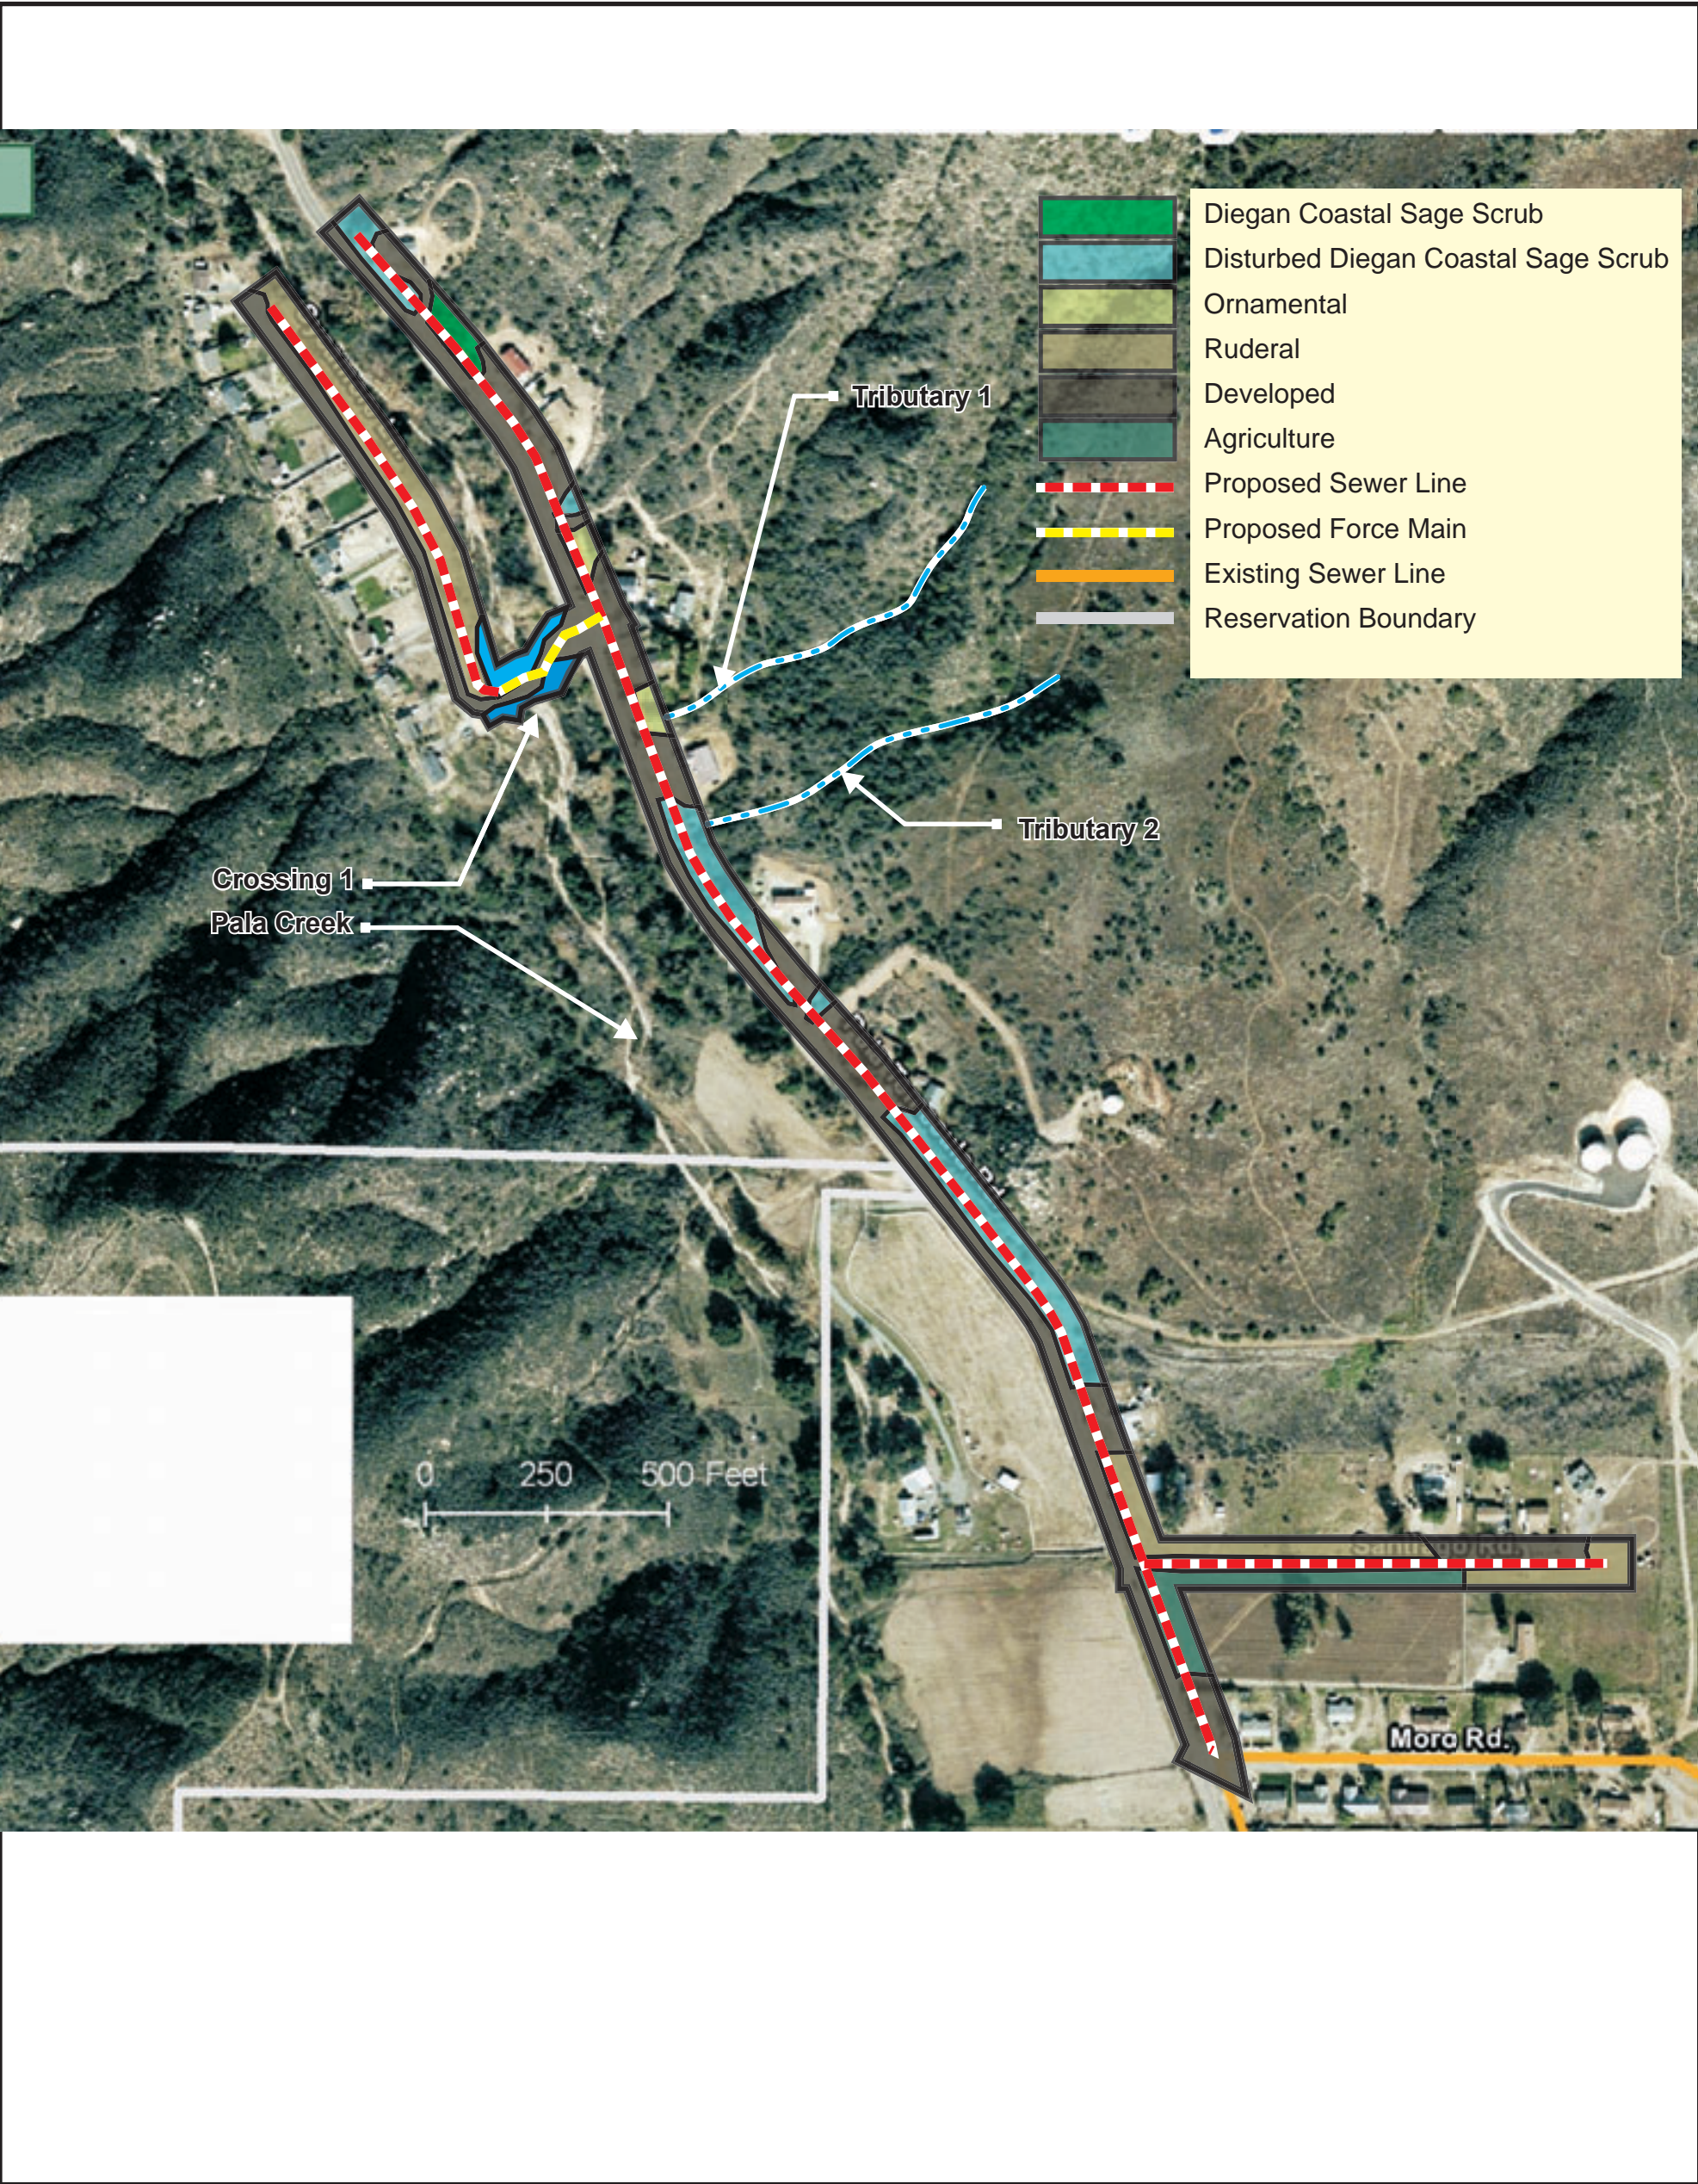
Diegan Coastal Sage Scrub
Disturbed Diegan Coastal Sage Scrub
Ornamental
Ruderal
Developed
Agriculture
Proposed Sewer Line
Proposed Force Main
Existing Sewer Line
Reservation Boundary

Tributary 1

Tributary 2

Crossing 1

Pala Creek

0 250 500 Feet

Moro Rd.